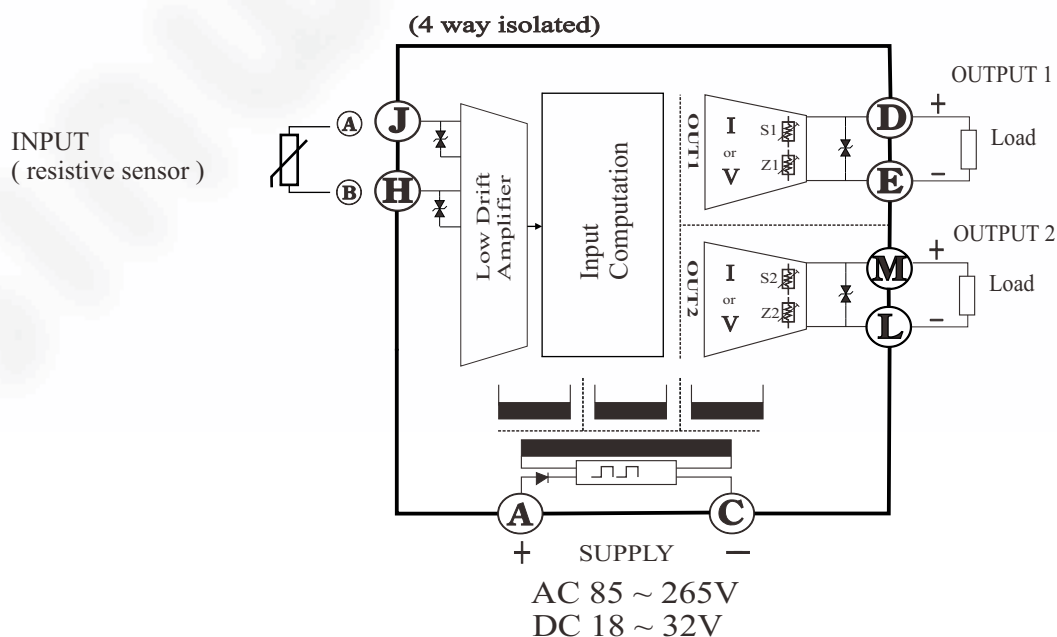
(4 way isolated)

INPUT
( resistive sensor )

A
B
J
H

Low Drift Amplifier

Input Computation

OUT1
I
or
V
S1
Z1

OUT2
I
or
V
S2
Z2

OUTPUT 1
+
D
E
−
Load

OUTPUT 2
+
M
L
−
Load

A
C
+
SUPPLY
−
AC 85 ~ 265V
DC 18 ~ 32V